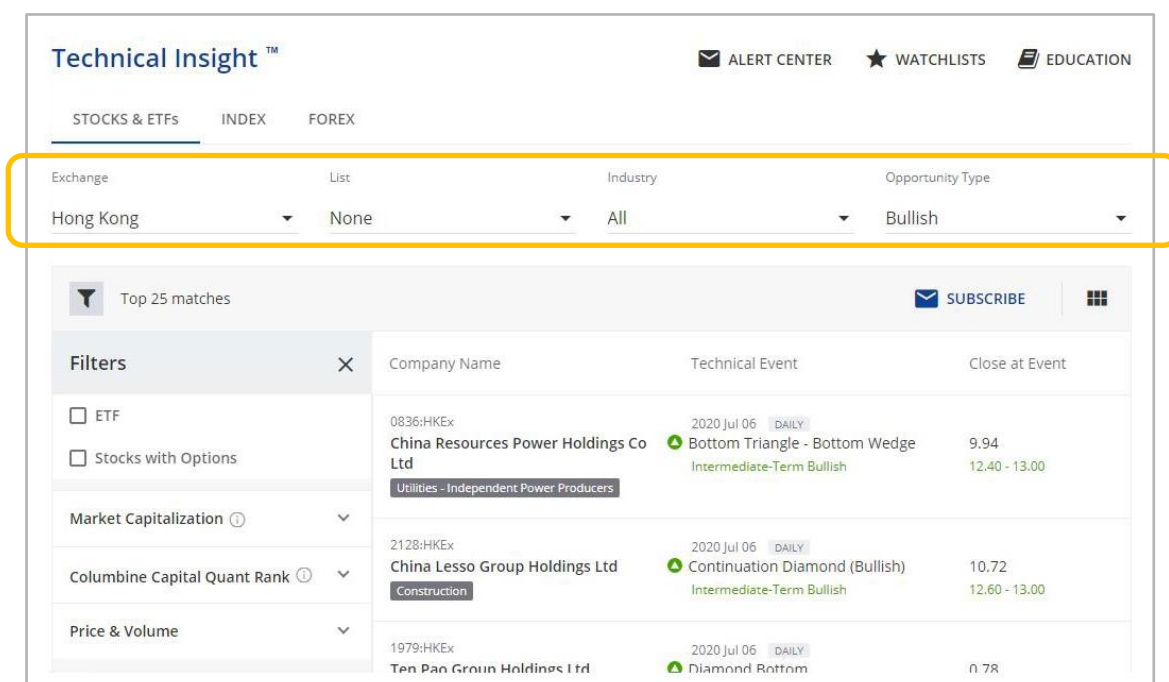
Technical Insight ™

ALERT CENTER WATCHLISTS EDUCATION

STOCKS & ETFs INDEX FOREX

Exchange
Hong Kong

List
None

Industry
All

Opportunity Type
Bullish

Top 25 matches

SUBSCRIBE

Filters

ETF

Stocks with Options

Market Capitalization

Columbine Capital Quant Rank

Price & Volume

| Company Name | Technical Event | Close at Event |
|---|---|---|
| 0836:HKEx China Resources Power Holdings Co Ltd Utilities - Independent Power Producers | 2020 Jul 06 DAILY Bottom Triangle - Bottom Wedge Intermediate-Term Bullish | 9.94 12.40 - 13.00 |
| 2128:HKEx China Lesso Group Holdings Ltd Construction | 2020 Jul 06 DAILY Continuation Diamond (Bullish) Intermediate-Term Bullish | 10.72 12.60 - 13.00 |
| 1979:HKEx Ten Pao Group Holdings Ltd | 2020 Jul 06 DAILY Diamond Bottom | 0.78 |